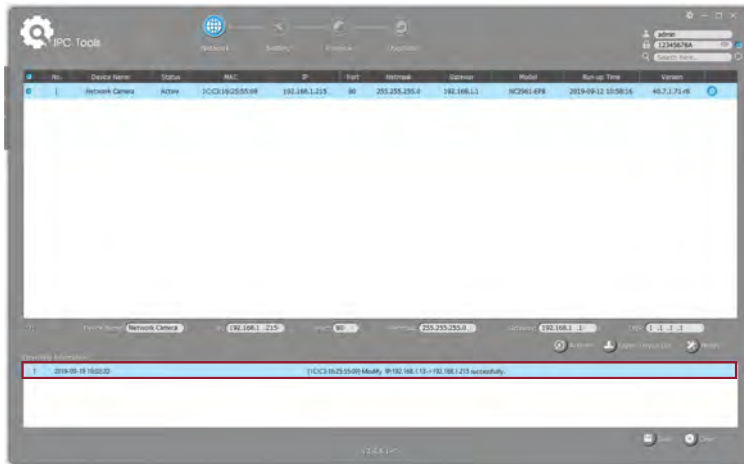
IPC Tools

Network Battery Firmware Upgrade

admin
12345678A
Search here...

| No. | Device Name | Status | MAC | IP | Port | Netmask | Gateway | Model | Run-up Time | Version |
|---|---|---|---|---|---|---|---|---|---|---|
| 1 | Network Camera | Active | 1C:C3:16:25:55:09 | 192.168.1.215 | 80 | 255.255.255.0 | 192.168.1.1 | NC2961-EP8 | 2019-09-12 10:58:16 | 40.7.1.71-r6 |

Device Name Network Camera IP 192.168.1.215 Port 80 Netmask 255.255.255.0 Gateway 192.168.1.1 DNS 8.8.8.8

Activate Export Device List Modify

Operating Information

1 2019-09-19 10:02:22 [1C:C3:16:25:55:09] Modify IP:192.168.1.13-->192.168.1.215 successfully.

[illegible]

Save Clear